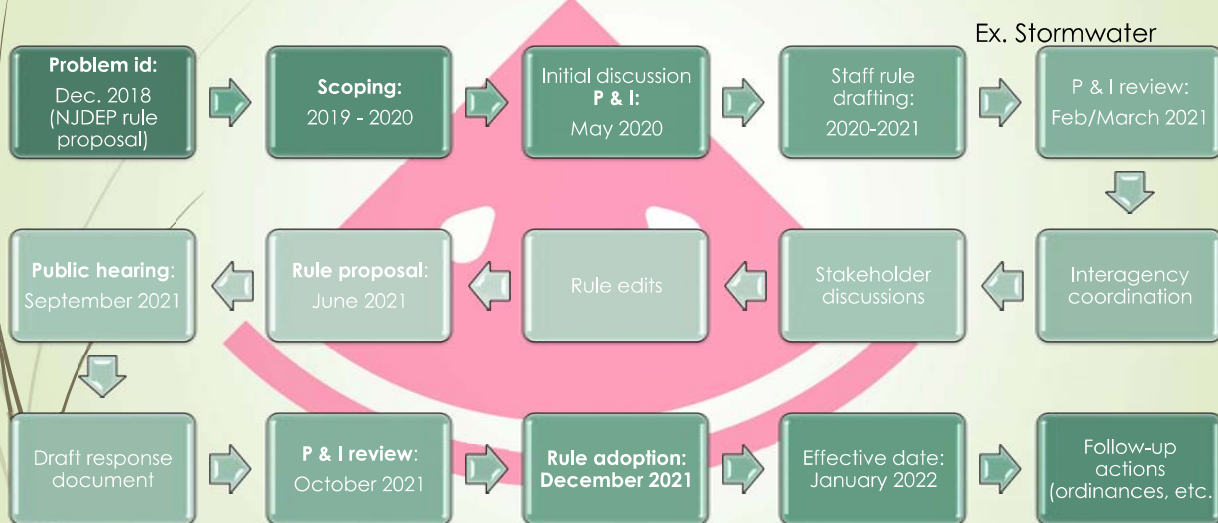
Ex. Stormwater

**Problem id:** Dec. 2018 (NJDEP rule proposal)

**Scoping:** 2019 - 2020

Initial discussion **P & I:** May 2020

Staff rule drafting: 2020-2021

P & I review: Feb/March 2021

Interagency coordination

Stakeholder discussions

Rule edits

**Rule proposal**: June 2021

**Public hearing**: September 2021

Draft response document

**P & I review**: October 2021

**Rule adoption: December 2021**

Effective date: January 2022

Follow-up actions (ordinances, etc.